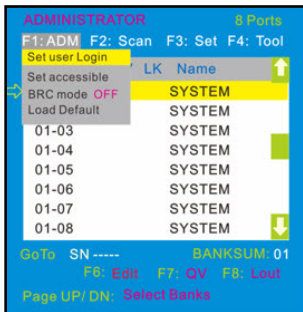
ADMINISTRATOR 8 Ports

F1: ADM F2: Scan F3: Set F4: Tool

Set user Login

Set accessible

BRC mode OFF

Load Default

LK Name

SYSTEM

SYSTEM

01-03 SYSTEM

01-04 SYSTEM

01-05 SYSTEM

01-06 SYSTEM

01-07 SYSTEM

01-08 SYSTEM

GoTo SN ----- BANKSUM: 01

F6: Edit F7: QV F8: Lout

Page UP/ DN: Select Banks